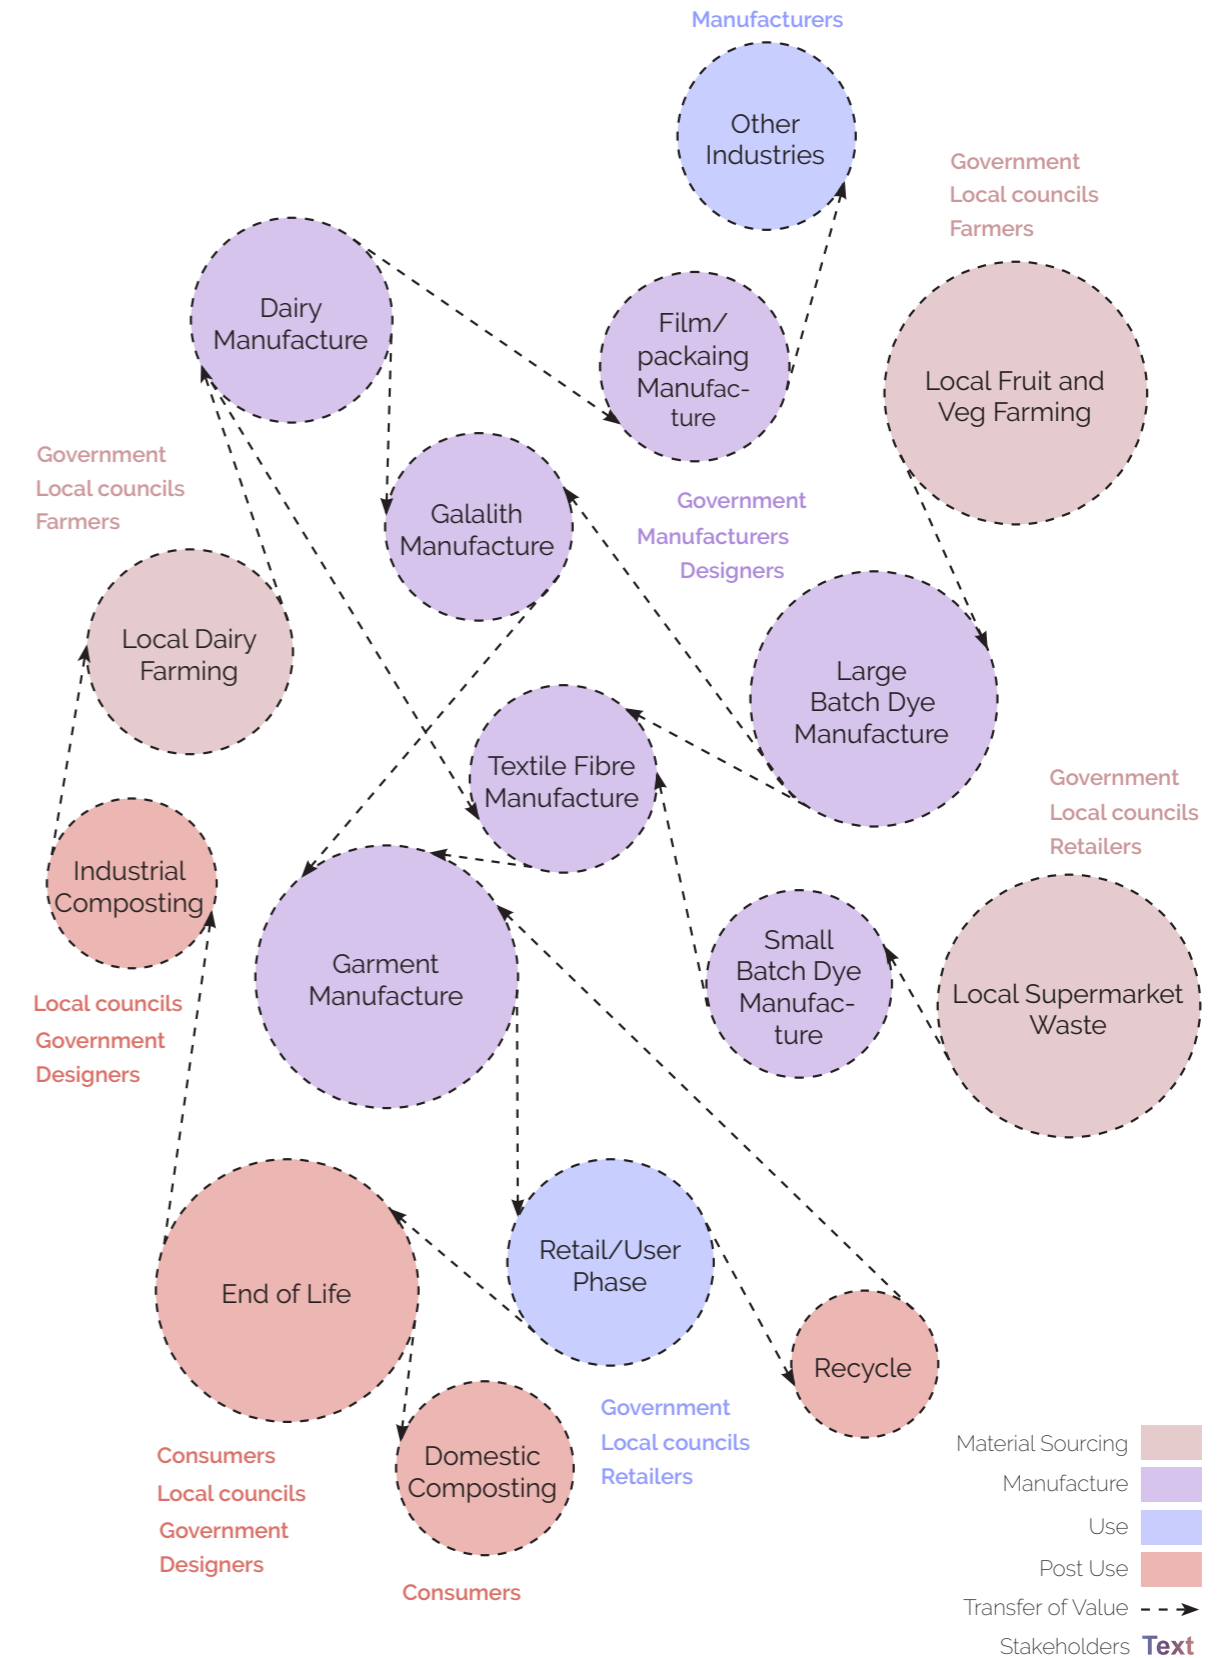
Manufacturers

Other Industries

Government
Local councils
Farmers

Dairy Manufacture

Film/ packaging Manufacture

Local Fruit and Veg Farming

Government
Local councils
Farmers

Galalith Manufacture

Government
Manufacturers
Designers

Local Dairy Farming

Large Batch Dye Manufacture

Textile Fibre Manufacture

Government
Local councils
Retailers

Industrial Composting

Garment Manufacture

Small Batch Dye Manufacture

Local Supermarket Waste

Local councils
Government
Designers

End of Life

Retail/User Phase

Recycle

Domestic Composting

Government
Local councils
Retailers

Consumers
Local councils
Government
Designers

Consumers

Material Sourcing
Manufacture
Use
Post Use
Transfer of Value
Stakeholders Text